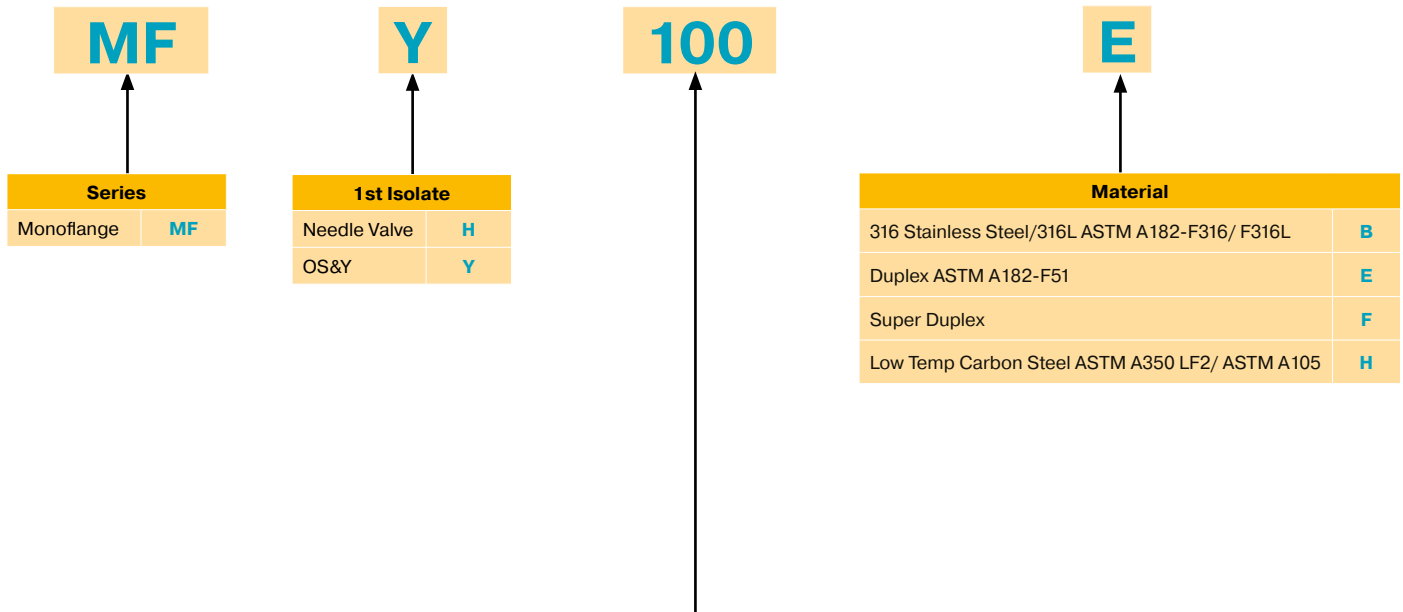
MF

Y

100

E

| Series | |
|---|---|
| Monoflange | MF |

| 1st Isolate | |
|---|---|
| Needle Valve | H |
| OS&Y | Y |

| Material | |
|---|---|
| 316 Stainless Steel/316L ASTM A182-F316/ F316L | B |
| Duplex ASTM A182-F51 | E |
| Super Duplex | F |
| Low Temp Carbon Steel ASTM A350 LF2/ ASTM A105 | H |